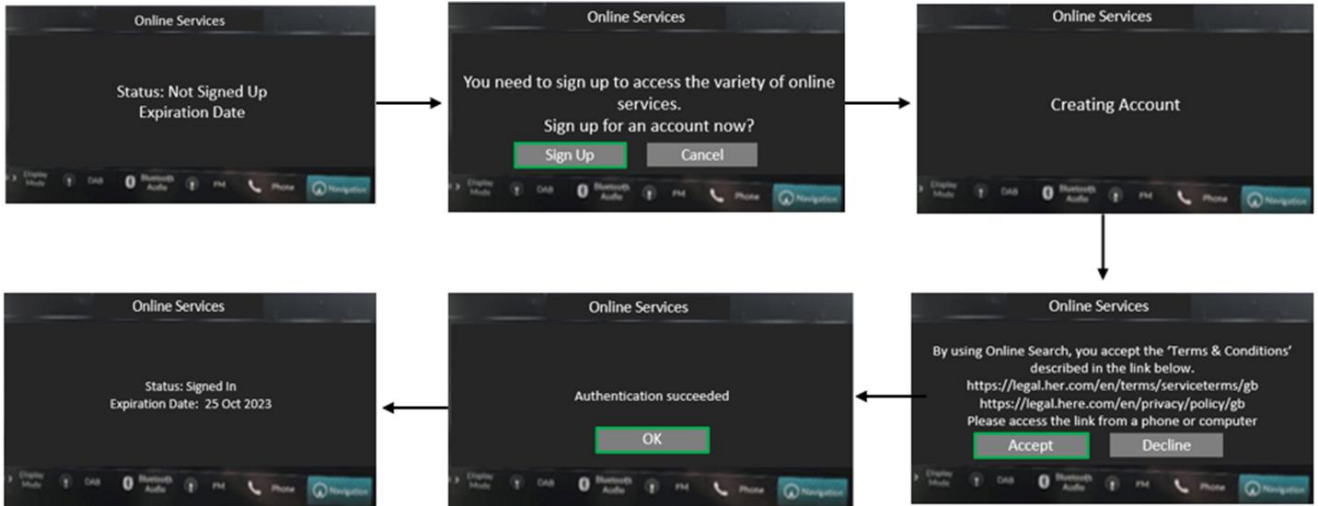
Online Services

Status: Not Signed Up
Expiration Date

Display Mode DAB Bluetooth Audio FM Phone Navigation

Online Services

You need to sign up to access the variety of online services.
Sign up for an account now?

Sign Up Cancel

Display Mode DAB Bluetooth Audio FM Phone Navigation

Online Services

Creating Account

Display Mode DAB Bluetooth Audio FM Phone Navigation

Online Services

By using Online Search, you accept the 'Terms & Conditions' described in the link below.
https://legal.her.com/en/terms/serviceterms/gb
https://legal.here.com/en/privacy/policy/gb
Please access the link from a phone or computer

Accept Decline

Display Mode DAB Bluetooth Audio FM Phone Navigation

Online Services

Authentication succeeded

OK

Display Mode DAB Bluetooth Audio FM Phone Navigation

Online Services

Status: Signed In
Expiration Date: 25 Oct 2023

Display Mode DAB Bluetooth Audio FM Phone Navigation